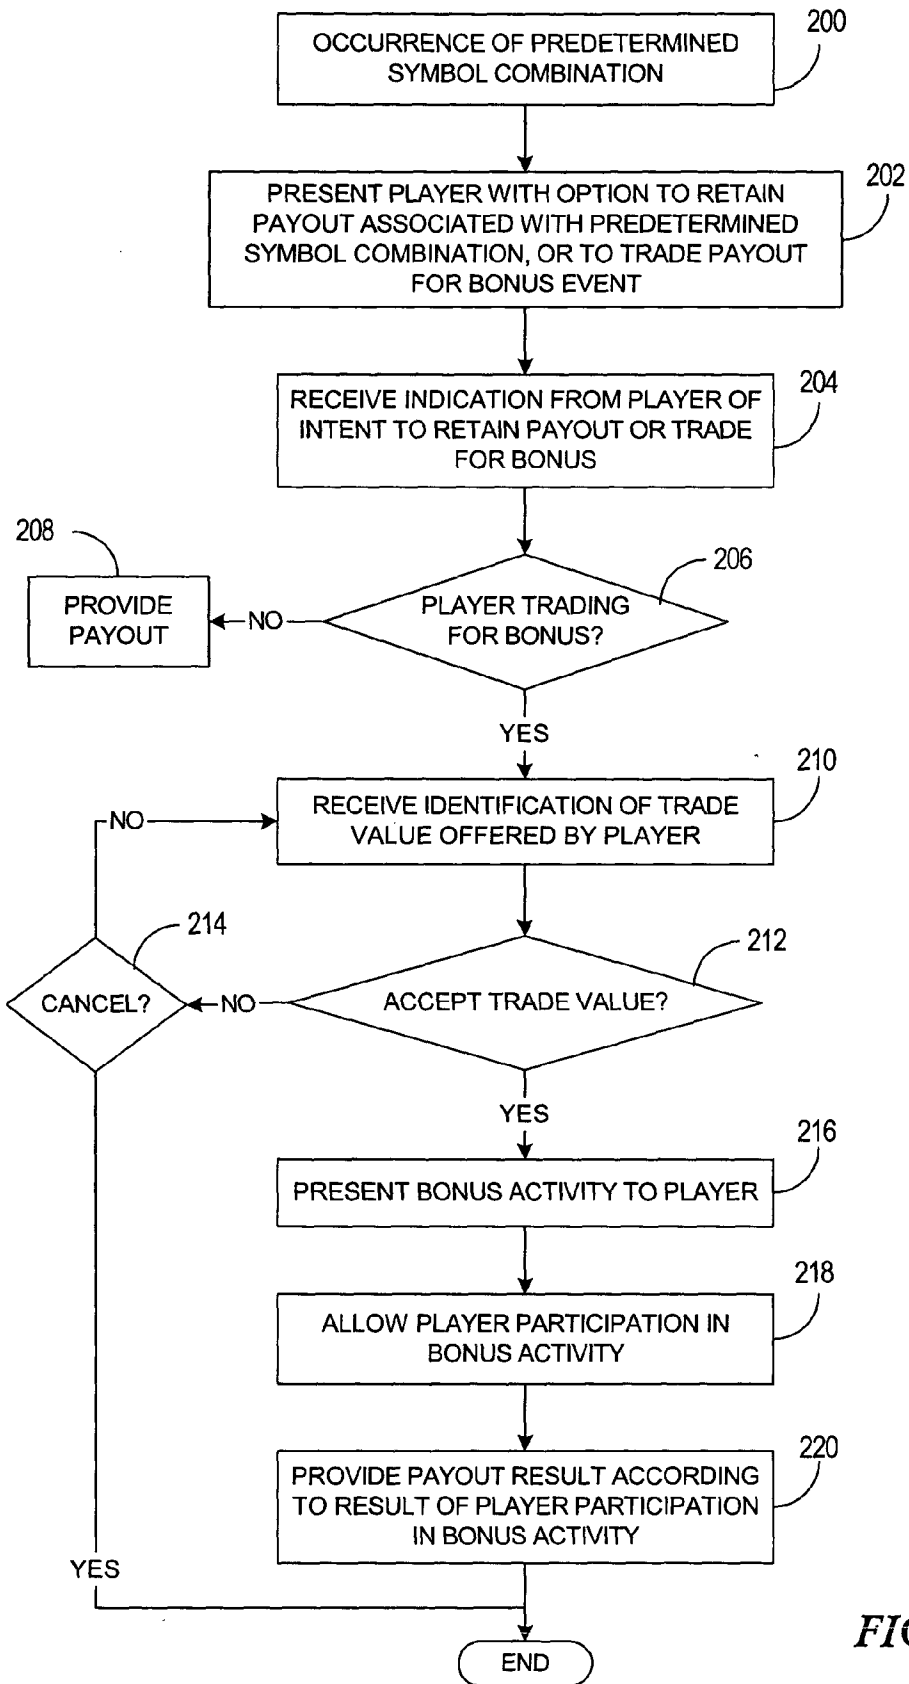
200
OCCURRENCE OF PREDETERMINED SYMBOL COMBINATION

202
PRESENT PLAYER WITH OPTION TO RETAIN PAYOUT ASSOCIATED WITH PREDETERMINED SYMBOL COMBINATION, OR TO TRADE PAYOUT FOR BONUS EVENT

204
RECEIVE INDICATION FROM PLAYER OF INTENT TO RETAIN PAYOUT OR TRADE FOR BONUS

206
PLAYER TRADING FOR BONUS?

NO

208
PROVIDE PAYOUT

YES

210
RECEIVE IDENTIFICATION OF TRADE VALUE OFFERED BY PLAYER

NO

212
ACCEPT TRADE VALUE?

NO

214
CANCEL?

YES

216
PRESENT BONUS ACTIVITY TO PLAYER

218
ALLOW PLAYER PARTICIPATION IN BONUS ACTIVITY

220
PROVIDE PAYOUT RESULT ACCORDING TO RESULT OF PLAYER PARTICIPATION IN BONUS ACTIVITY

YES

END

FI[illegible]